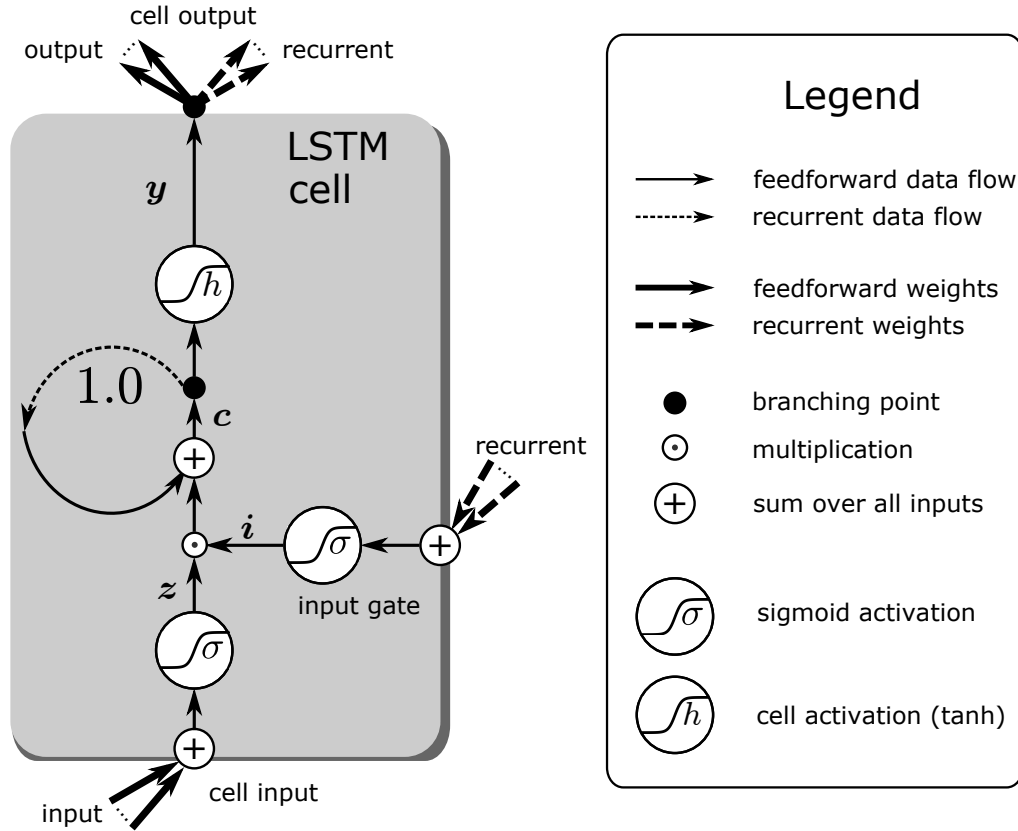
cell output

output

recurrent

LSTM cell

$y$

$h$

$1.0$

$c$

$+$

recurrent

$i$

$\sigma$

$+$

$\odot$

$z$

input gate

$\sigma$

$+$

cell input

input

Legend

feedforward data flow

recurrent data flow

feedforward weights

recurrent weights

branching point

$\odot$ multiplication

$+$ sum over all inputs

$\sigma$ sigmoid activation

$h$ cell activation (tanh)